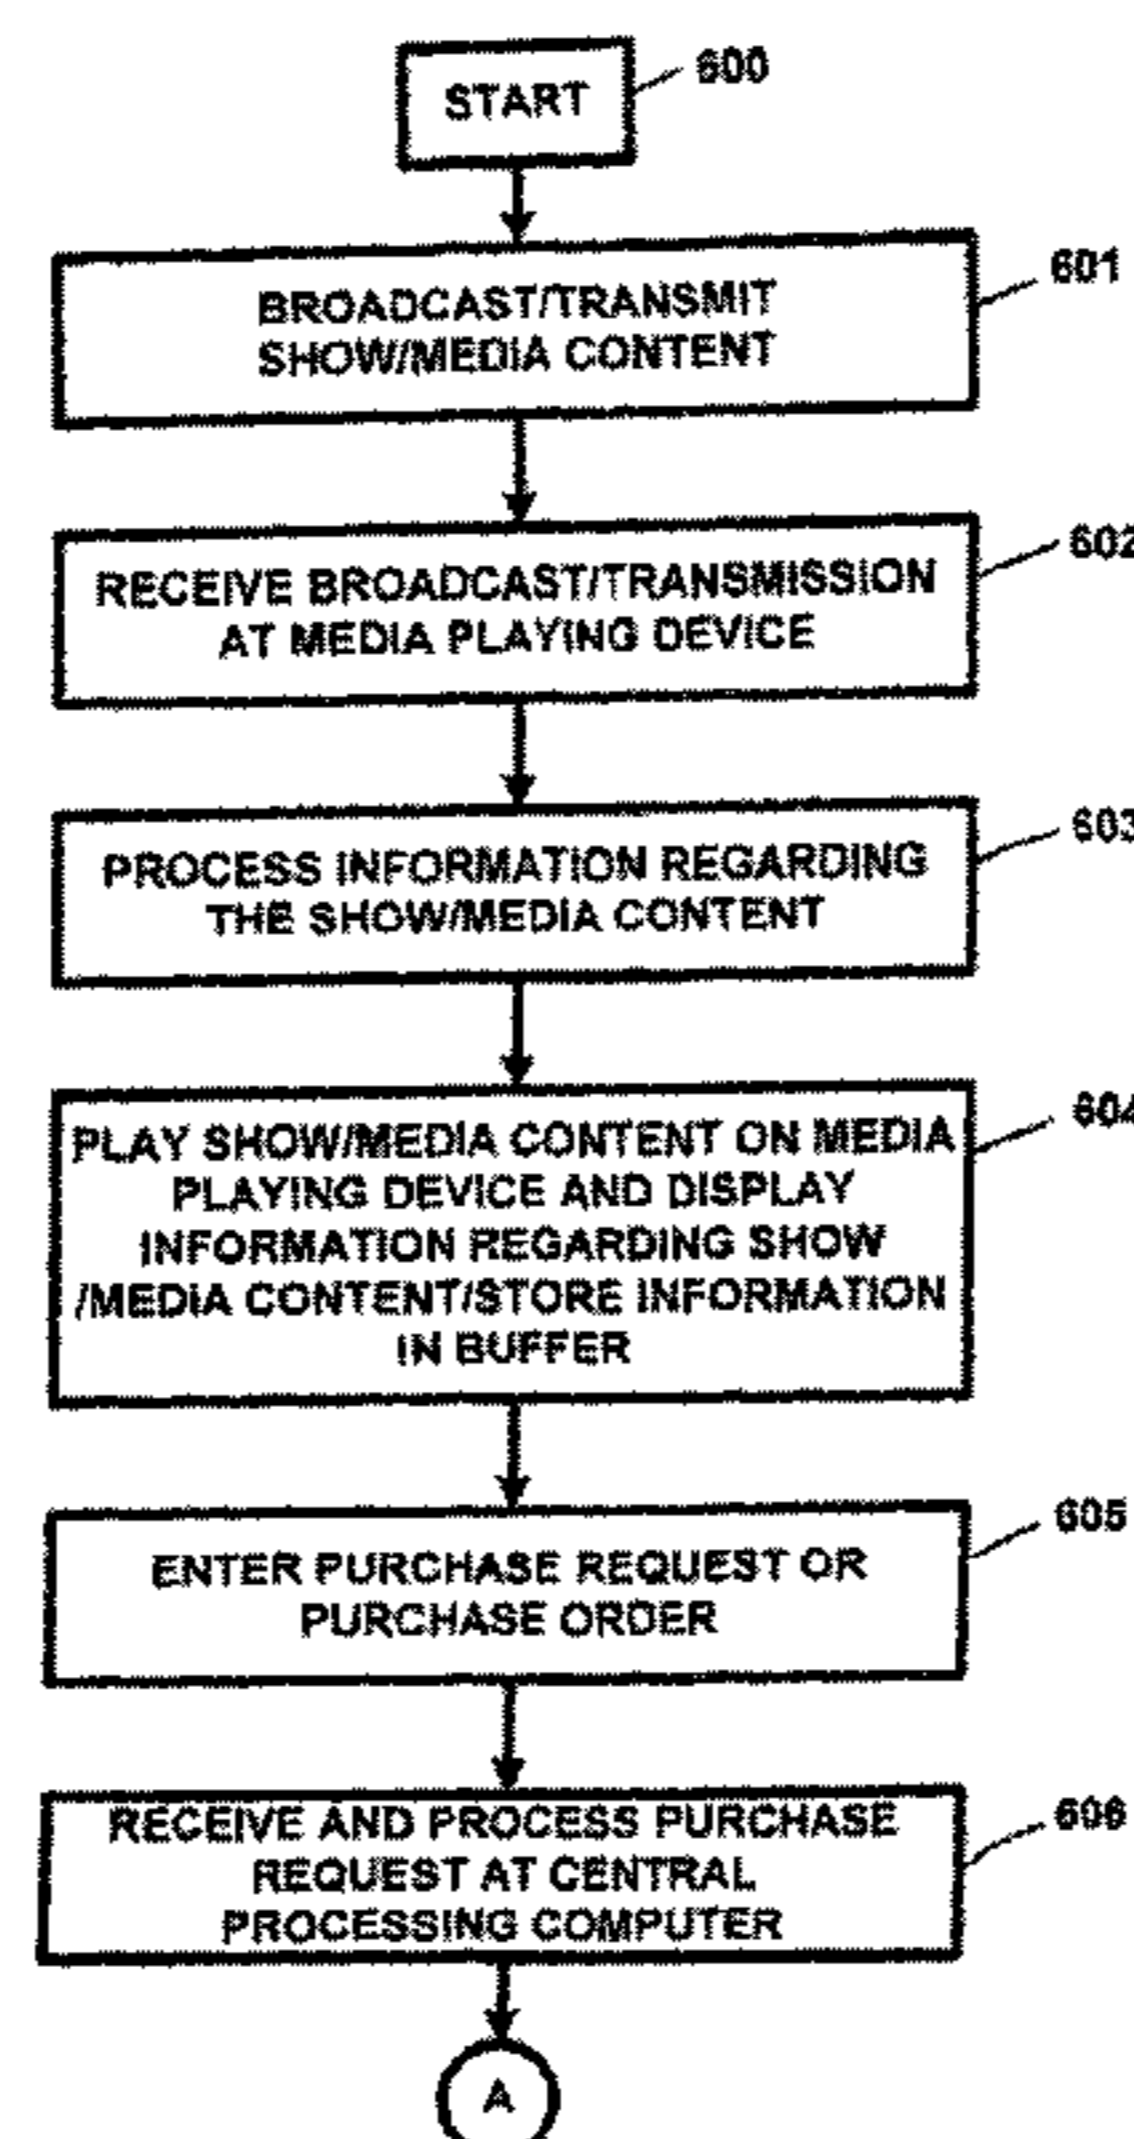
START 600

BROADCAST/TRANSMIT SHOW/MEDIA CONTENT 601

RECEIVE BROADCAST/TRANSMISSION AT MEDIA PLAYING DEVICE 602

PROCESS INFORMATION REGARDING THE SHOW/MEDIA CONTENT 603

PLAY SHOW/MEDIA CONTENT ON MEDIA PLAYING DEVICE AND DISPLAY INFORMATION REGARDING SHOW /MEDIA CONTENT/STORE INFORMATION IN BUFFER 604

ENTER PURCHASE REQUEST OR PURCHASE ORDER 605

RECEIVE AND PROCESS PURCHASE REQUEST AT CENTRAL PROCESSING COMPUTER 606

A